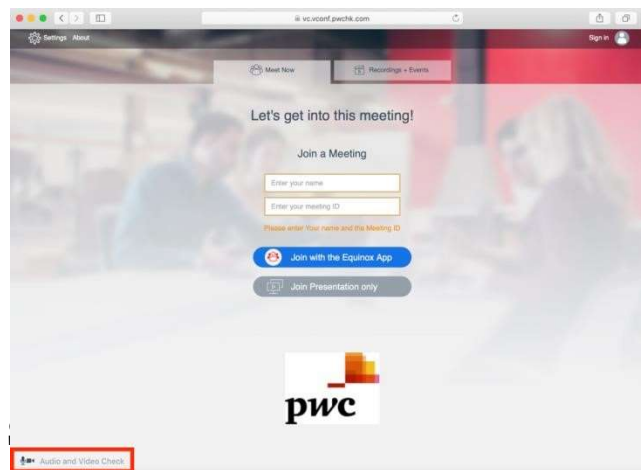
vc.vconf.pwchk.com

Settings About

Sign in

Meet Now

Recordings + Events

Let's get into this meeting!

Join a Meeting

Enter your name

Enter your meeting ID

Please enter Your name and the Meeting ID

Join with the Equinox App

Join Presentation only

pwc

Audio and Video Check